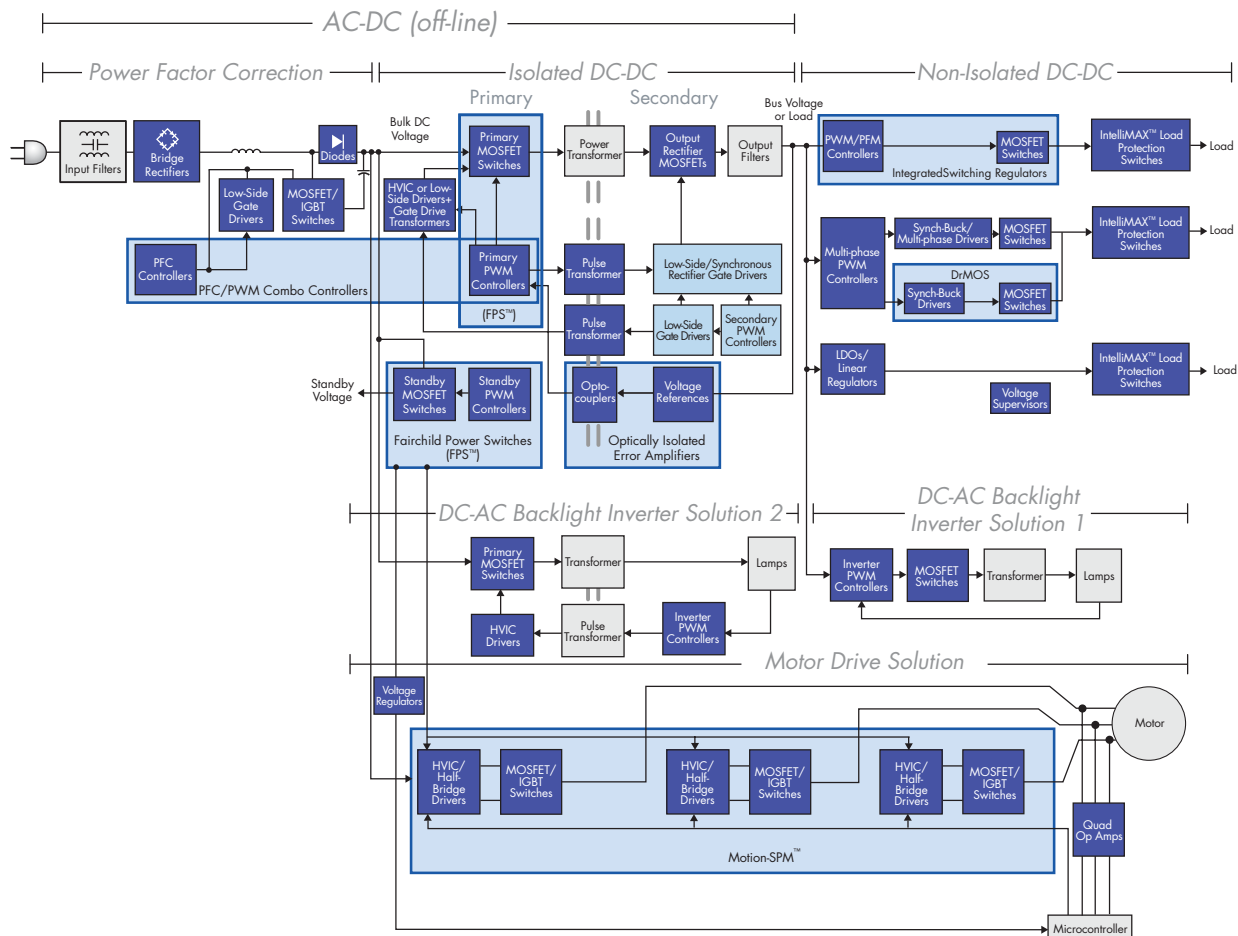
AC-DC (off-line)

Power Factor Correction

Isolated DC-DC

Non-Isolated DC-DC

Primary

Secondary

Input Filters

Bridge Rectifiers

Diodes

Bulk DC Voltage

Primary MOSFET Switches

Power Transformer

Output Rectifier MOSFETs

Output Filters

Bus Voltage or Load

PWM/PFM Controllers

MOSFET Switches

IntegratedSwitching Regulators

IntelliMAX™ Load Protection Switches

Load

Low-Side Gate Drivers

MOSFET/ IGBT Switches

HVIC or Low-Side Drivers+ Gate Drive Transformers

Multi-phase PWM Controllers

Synch-Buck/ Multi-phase Drivers

MOSFET Switches

IntelliMAX™ Load Protection Switches

Load

PFC Controllers

PFC/PWM Combo Controllers

Primary PWM Controllers

Pulse Transformer

Low-Side/Synchronous Rectifier Gate Drivers

DrMOS

Synch-Buck Drivers

MOSFET Switches

(FPS™)

Pulse Transformer

Low-Side Gate Drivers

Secondary PWM Controllers

LDOs/ Linear Regulators

IntelliMAX™ Load Protection Switches

Load

Standby Voltage

Standby MOSFET Switches

Standby PWM Controllers

Opto-couplers

Voltage References

Voltage Supervisors

Fairchild Power Switches (FPS™)

Optically Isolated Error Amplifiers

DC-AC Backlight Inverter Solution 2

DC-AC Backlight Inverter Solution 1

Primary MOSFET Switches

Transformer

Lamps

Inverter PWM Controllers

MOSFET Switches

Transformer

Lamps

HVIC Drivers

Pulse Transformer

Inverter PWM Controllers

Motor Drive Solution

Voltage Regulators

Motor

HVIC/ Half-Bridge Drivers

MOSFET/ IGBT Switches

HVIC/ Half-Bridge Drivers

MOSFET/ IGBT Switches

HVIC/ Half-Bridge Drivers

MOSFET/ IGBT Switches

Quad Op Amps

Motion-SPM™

Microcontroller